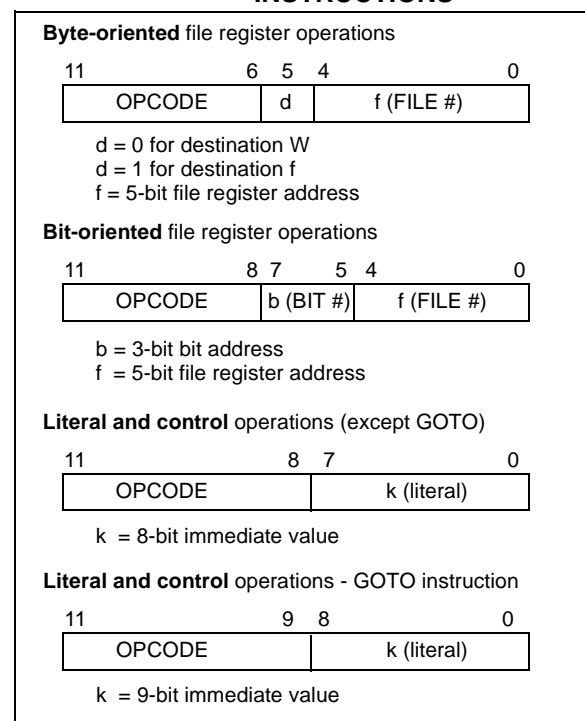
INSTRUCTIONS

**Byte-oriented** file register operations

11 6 5 4 0

| OPCODE | d | f (FILE #) |
|---|---|---|

d = 0 for destination W
d = 1 for destination f
f = 5-bit file register address

**Bit-oriented** file register operations

11 8 7 5 4 0

| OPCODE | b (BIT #) | f (FILE #) |
|---|---|---|

b = 3-bit bit address
f = 5-bit file register address

**Literal and control** operations (except GOTO)

11 8 7 0

| OPCODE | k (literal) |
|---|---|

k = 8-bit immediate value

**Literal and control** operations - GOTO instruction

11 9 8 0

| OPCODE | k (literal) |
|---|---|

k = 9-bit immediate value